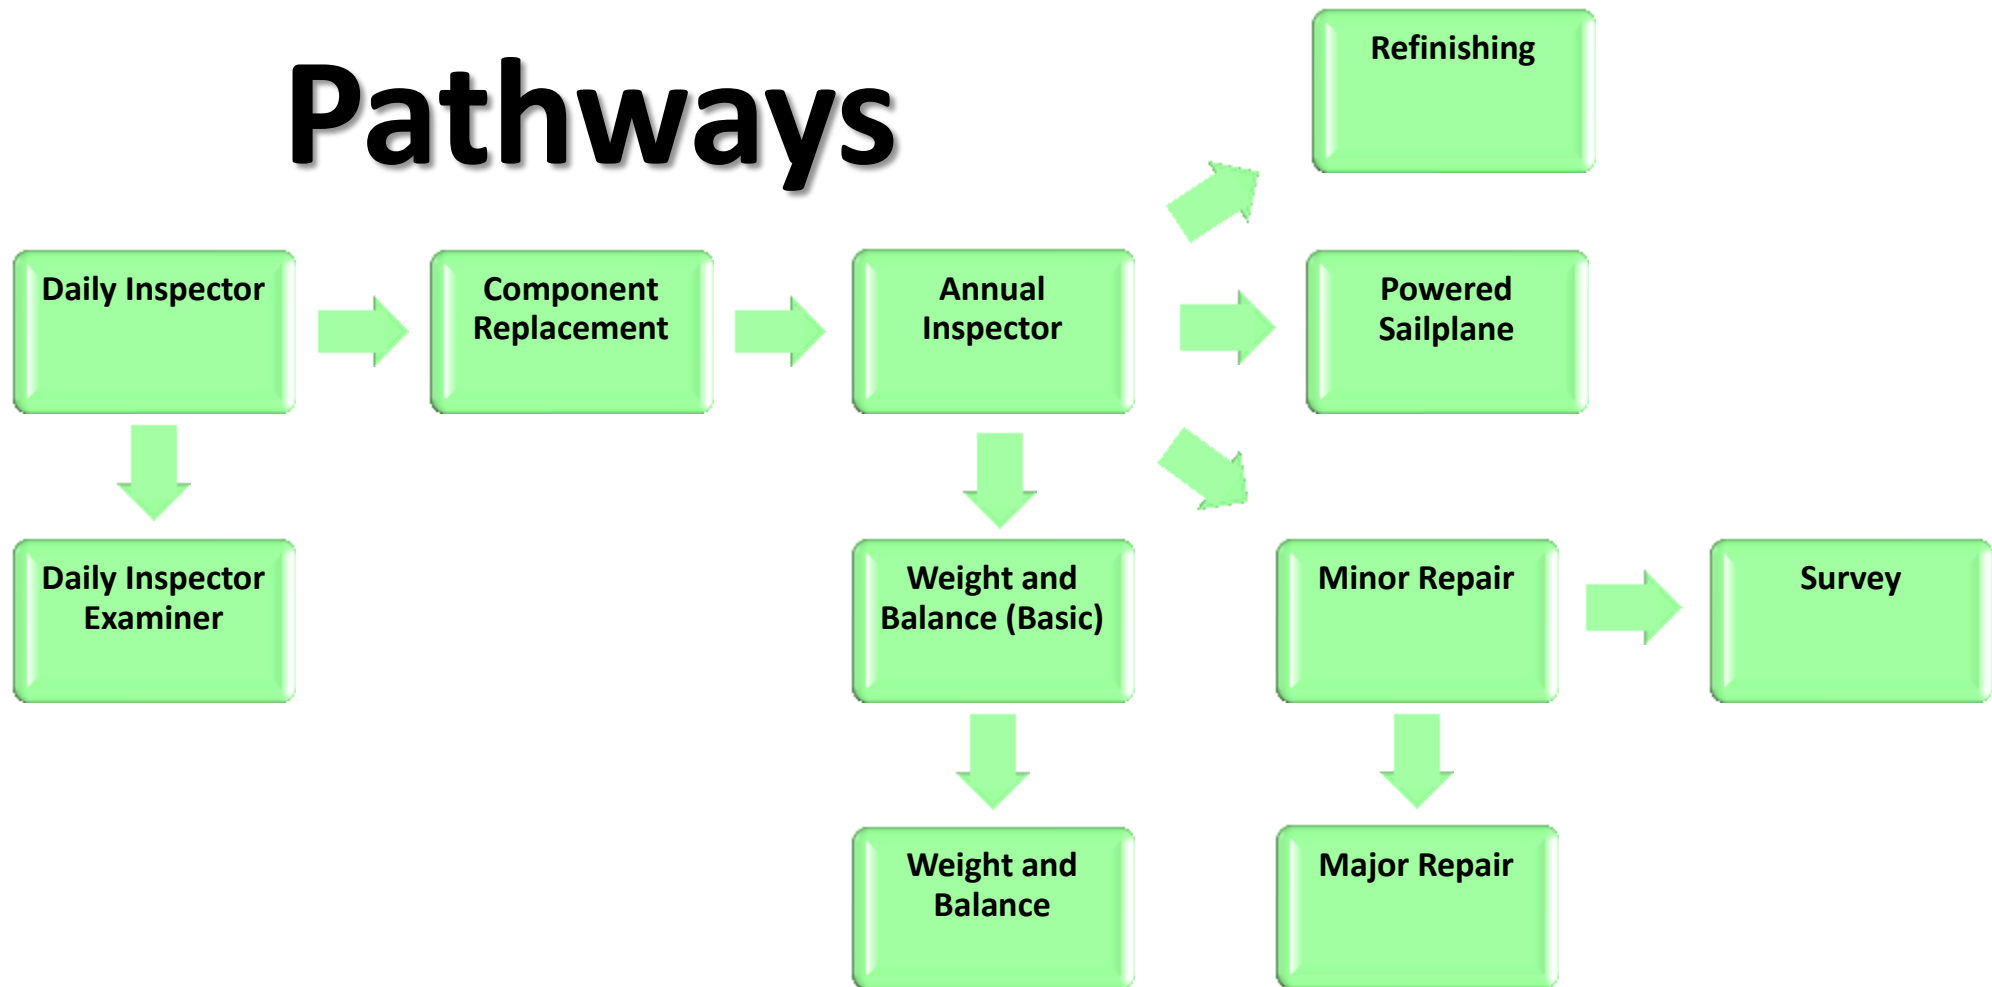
Pathways

Refinishing

Daily Inspector

Component Replacement

Annual Inspector

Powered Sailplane

Daily Inspector Examiner

Weight and Balance (Basic)

Minor Repair

Survey

Weight and Balance

Major Repair